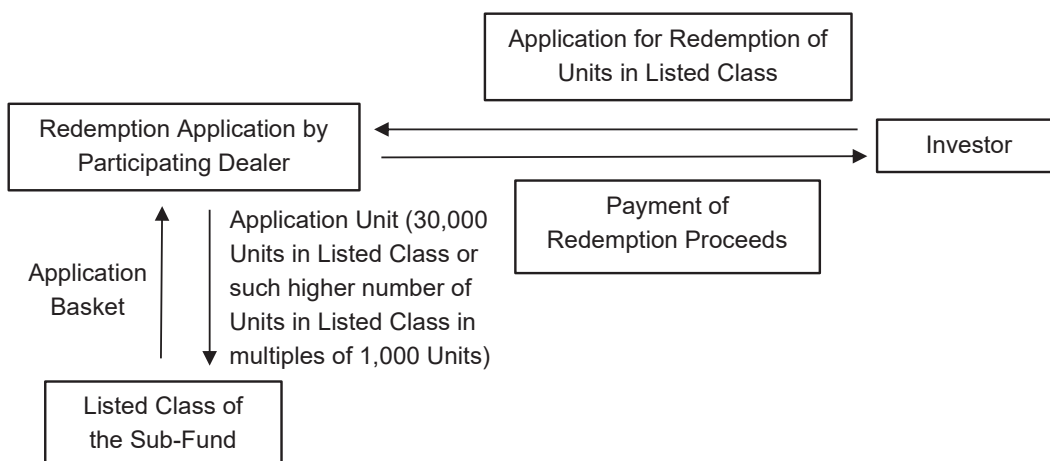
Application for Redemption of Units in Listed Class

Redemption Application by Participating Dealer

Investor

Payment of Redemption Proceeds

Application Basket

Application Unit (30,000 Units in Listed Class or such higher number of Units in Listed Class in multiples of 1,000 Units)

Listed Class of the Sub-Fund